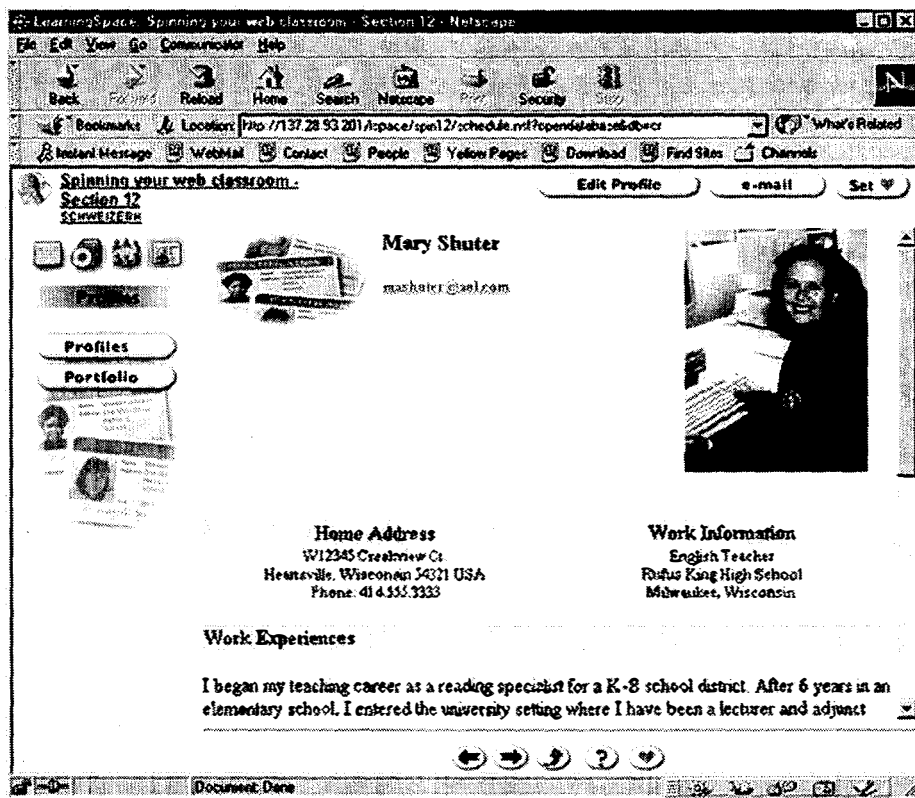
LearningSpace: Spinning your web classroom - Section 12 - Netscape

File Edit View Go Communicator Help

Back Forward Reload Home Search Netscape Print Security Stop

Bookmarks Location: http://137.28.93.201/lspace/spin12/schedule.nsf?opendatabase&dbecr What's Related

Instant Message WebMail Contact People Yellow Pages Download Find Sites Channels

Spinning your web classroom - Section 12
SCHWEIZERN

Edit Profile e-mail Set

Profiles

Profiles
Portfolio

Mary Shuter

mashuter@aol.com

Home Address
W12345 Creekview Ct.
Heartsville, Wisconsin 54321 USA
Phone: 414.555.3333

Work Information
English Teacher
Rufus King High School
Milwaukee, Wisconsin

Work Experiences

I began my teaching career as a reading specialist for a K-8 school district. After 6 years in an elementary school, I entered the university setting where I have been a lecturer and adjunct

Document: Done